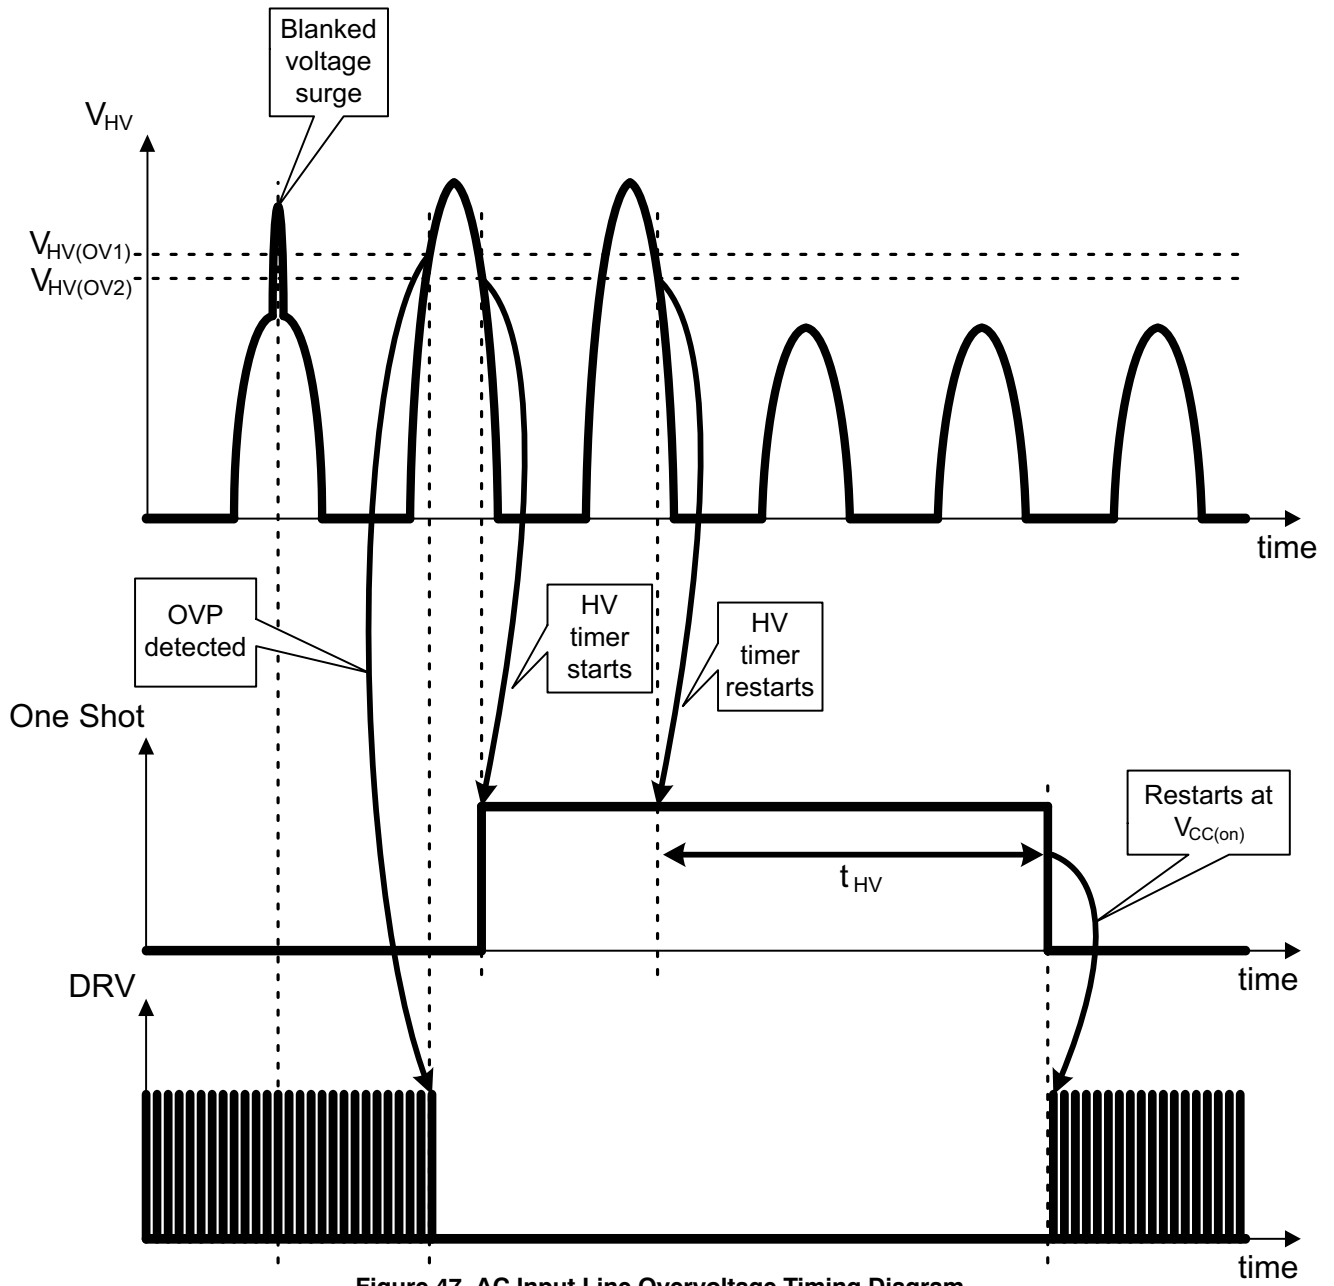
Blanked voltage surge

$V_{HV}$

$V_{HV(OV1)}$

$V_{HV(OV2)}$

time

OVP detected

HV timer starts

HV timer restarts

One Shot

Restarts at $V_{CC(on)}$

$t_{HV}$

time

DRV

time

Figure 47. AC Input Line Overvoltage Timing Diagram